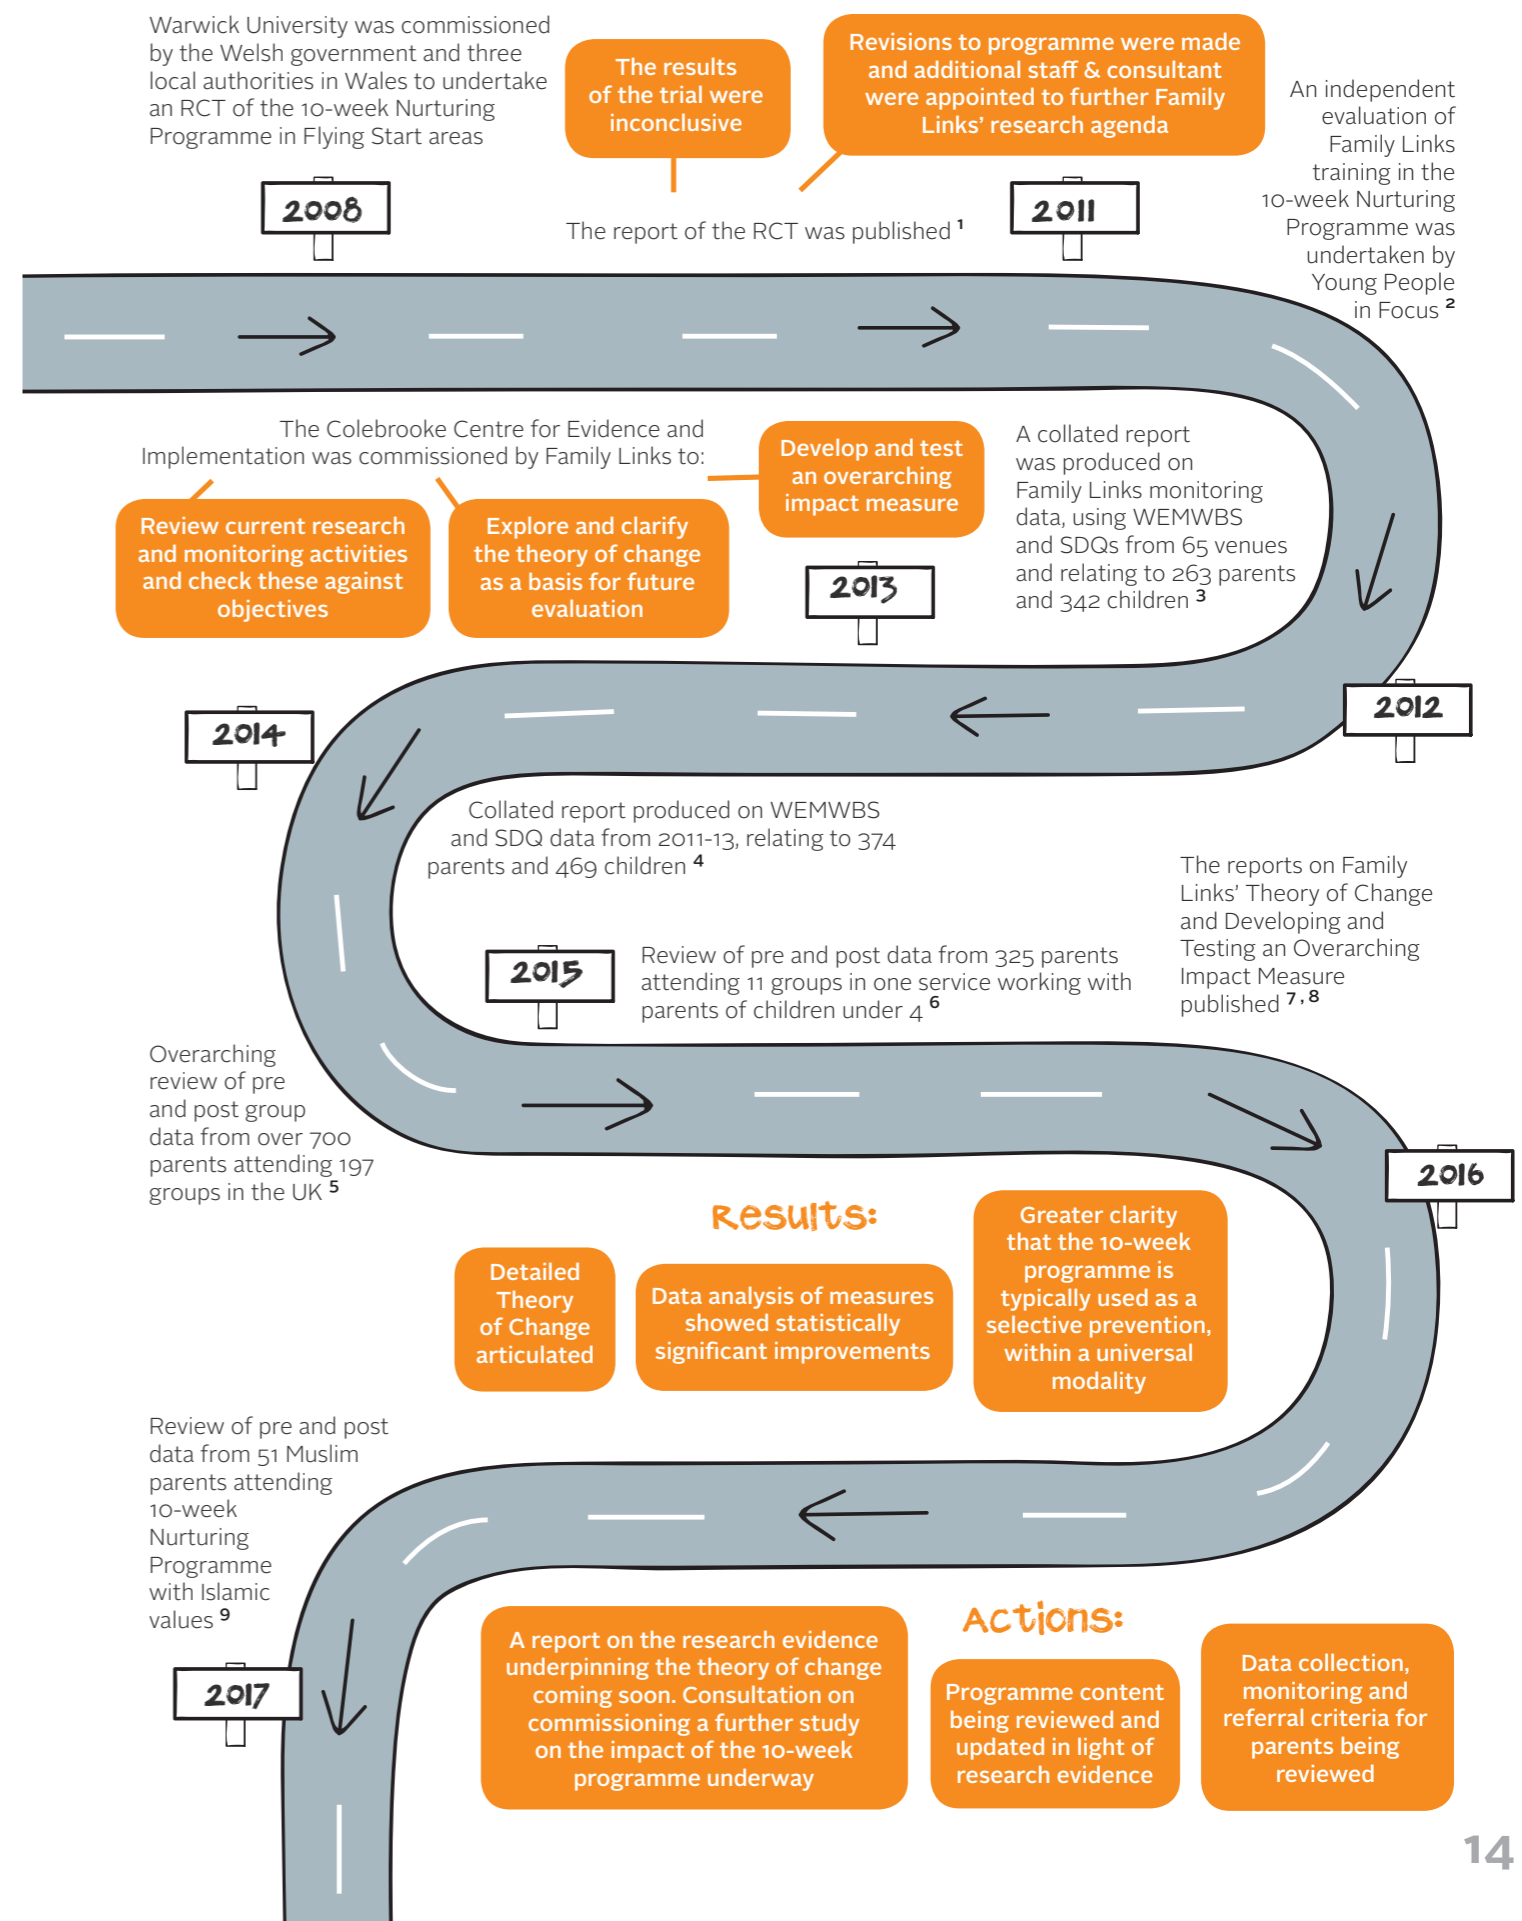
Warwick University was commissioned by the Welsh government and three local authorities in Wales to undertake an RCT of the 10-week Nurturing Programme in Flying Start areas

The results of the trial were inconclusive

Revisions to programme were made and additional staff & consultant were appointed to further Family Links' research agenda

An independent evaluation of Family Links training in the 10-week Nurturing Programme was undertaken by Young People in Focus $^2$

2008

The report of the RCT was published $^1$

2011

The Colebrooke Centre for Evidence and Implementation was commissioned by Family Links to:

Review current research and monitoring activities and check these against objectives

Explore and clarify the theory of change as a basis for future evaluation

Develop and test an overarching impact measure

2013

A collated report was produced on Family Links monitoring data, using WEMWBS and SDQs from 65 venues and relating to 263 parents and 342 children $^3$

2012

2014

Collated report produced on WEMWBS and SDQ data from 2011-13, relating to 374 parents and 469 children $^4$

The reports on Family Links' Theory of Change and Developing and Testing an Overarching Impact Measure published $^{7, 8}$

2015

Review of pre and post data from 325 parents attending 11 groups in one service working with parents of children under 4 $^6$

Overarching review of pre and post group data from over 700 parents attending 197 groups in the UK $^5$

2016

Results:

Detailed Theory of Change articulated

Data analysis of measures showed statistically significant improvements

Greater clarity that the 10-week programme is typically used as a selective prevention, within a universal modality

Review of pre and post data from 51 Muslim parents attending 10-week Nurturing Programme with Islamic values $^9$

Actions:

2017

A report on the research evidence underpinning the theory of change coming soon. Consultation on commissioning a further study on the impact of the 10-week programme underway

Programme content being reviewed and updated in light of research evidence

Data collection, monitoring and referral criteria for parents being reviewed

14